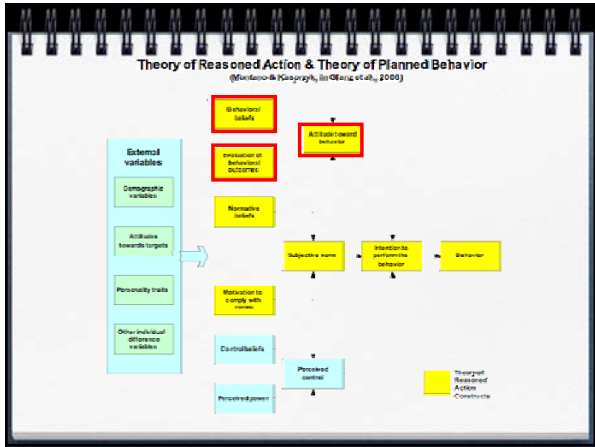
Theory of Reasoned Action & Theory of Planned Behavior

(Montano & Kasprzyk, in Glanz et al., 2008)

External variables

Demographic variables

Attitudes towards targets

Personality traits

Other individual difference variables

Behavioral beliefs

Evaluation of behavioral outcomes

Normative beliefs

Motivation to comply with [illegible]

Control beliefs

Perceived power

Attitude toward behavior

Subjective norm

Perceived control

Intention to perform the behavior

Behavior

Theory of Reasoned Action Constructs